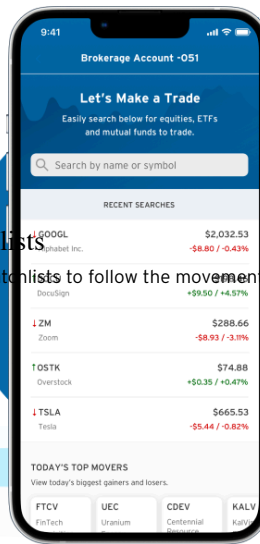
9:41

Brokerage Account -051

Let's Make a Trade

Easily search below for equities, ETFs and mutual funds to trade.

Search by name or symbol

RECENT SEARCHES

↓GOOGL $2,032.53
Alphabet Inc. -\$8.80 / -0.43%

lists

tchlists to follow the movement

DocuSign +\$9.50 / +4.57%

↓ZM $288.66
Zoom -\$8.93 / -3.11%

↑OSTK $74.88
Overstock +\$0.35 / +0.47%

↓TSLA $665.53
Tesla -\$5.44 / -0.82%

TODAY'S TOP MOVERS

View today's biggest gainers and losers.

FTCV
FinTech

UEC
Uranium

CDEV
Centennial Resource

KALV
KalVi